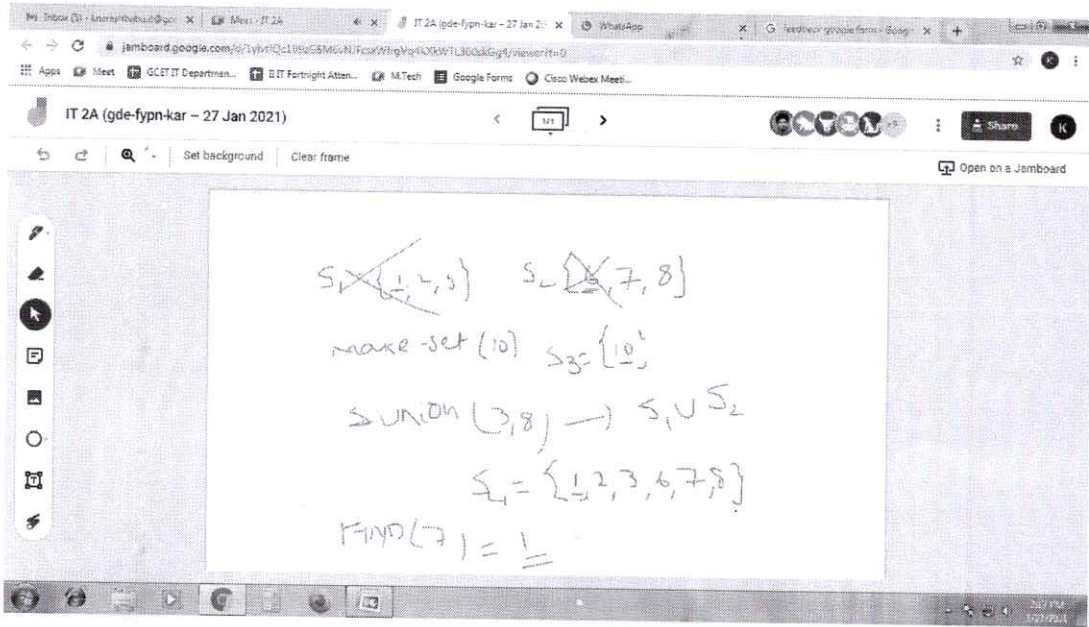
Inbox (3) - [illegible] | Meet - IT 2A | IT 2A (gde-fypn-kar – 27 Jan 20 | WhatsApp | Feedback google form - Goog

jamboard.google.com/d/1yIvHQc1B9zG6M6vNFcsxWhgVq4KXkWTL300dGig4/viewer?f=0

Apps | Meet | GCET IT Departmen... | BIT Fortnight Atten... | M.Tech | Google Forms | Cisco Webex Meeti...

IT 2A (gde-fypn-kar – 27 Jan 2021)

1/1

Share

K

Set background | Clear frame

Open on a Jamboard

$S_1 = \{\underline{1}, 2, 3\}$ $S_2 = \{6, 7, 8\}$

make-set (10) $S_3 = \{\underline{10}\}$

Union (3, 8) $\rightarrow S_1 \cup S_2$

$S_1 = \{\underline{1}, 2, 3, 6, 7, 8\}$

Find (7) = $\underline{\underline{1}}$

2:17 PM
1/27/2021